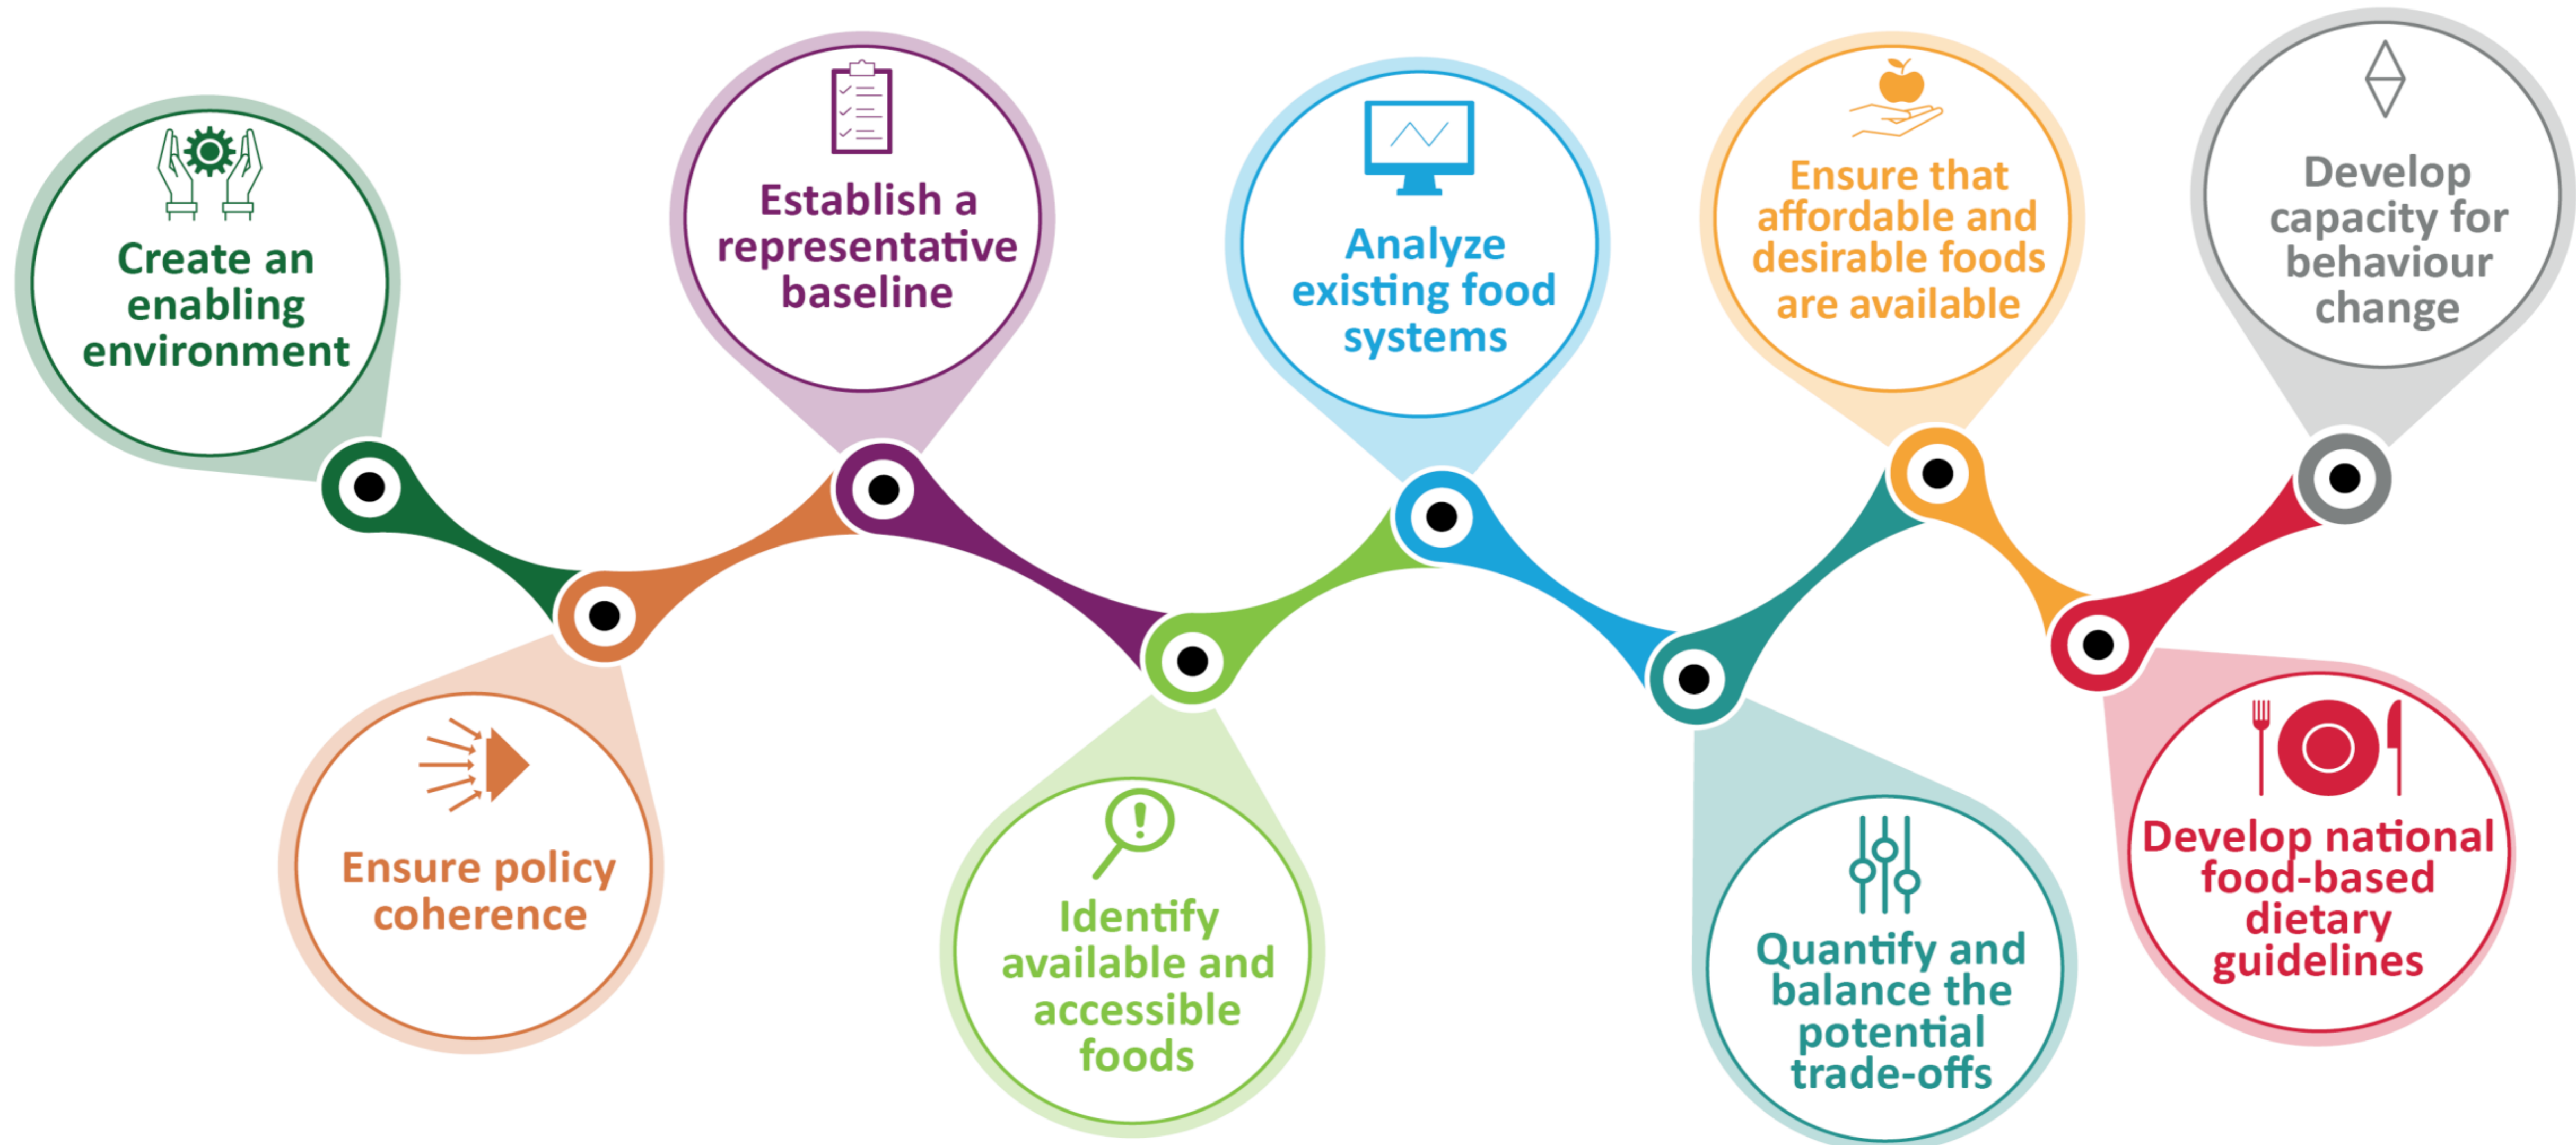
Create an enabling environment

Ensure policy coherence

Establish a representative baseline

Identify available and accessible foods

Analyze existing food systems

Quantify and balance the potential trade-offs

Ensure that affordable and desirable foods are available

Develop national food-based dietary guidelines

Develop capacity for behaviour change